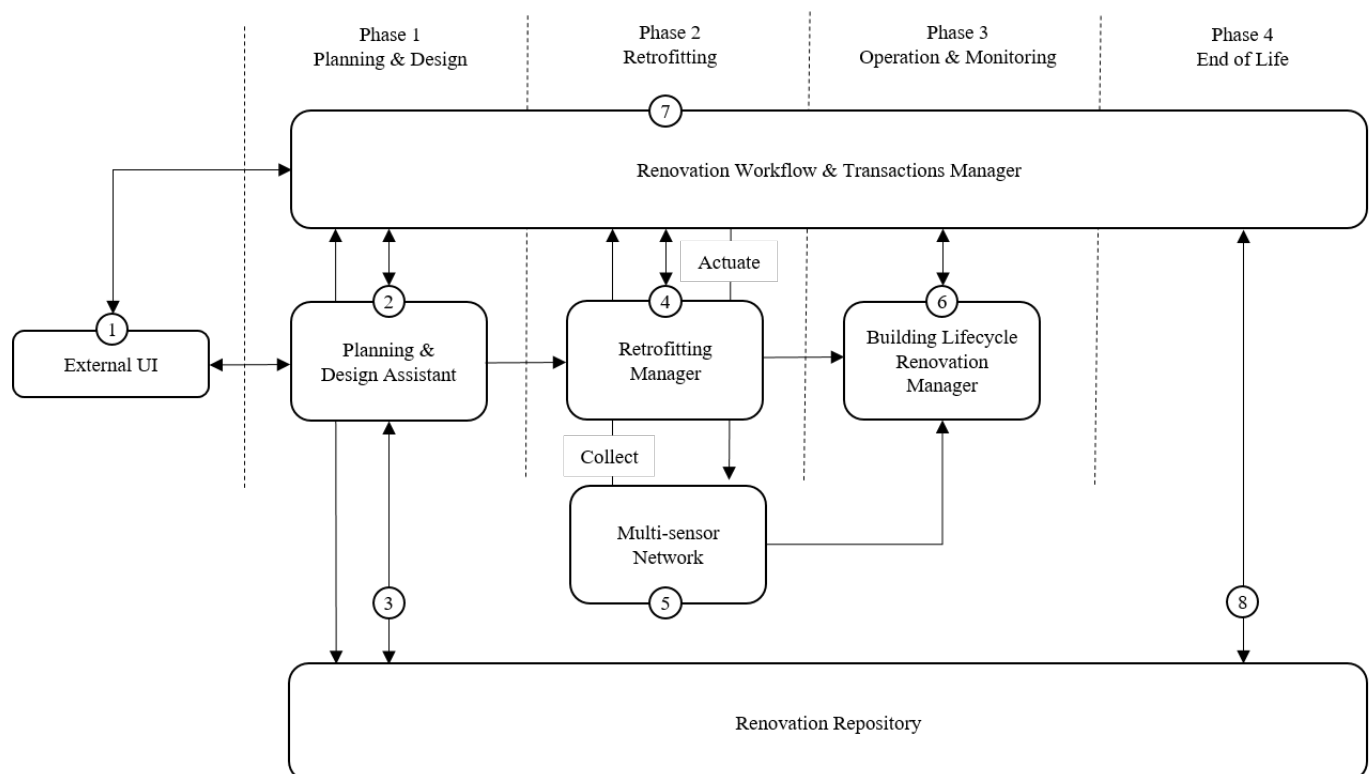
Phase 1
Planning & Design

Phase 2
Retrofitting

Phase 3
Operation & Monitoring

Phase 4
End of Life

7

Renovation Workflow & Transactions Manager

Actuate

1
External UI

2
Planning & Design Assistant

4
Retrofitting Manager

6
Building Lifecycle Renovation Manager

Collect

Multi-sensor Network
5

3

8

Renovation Repository